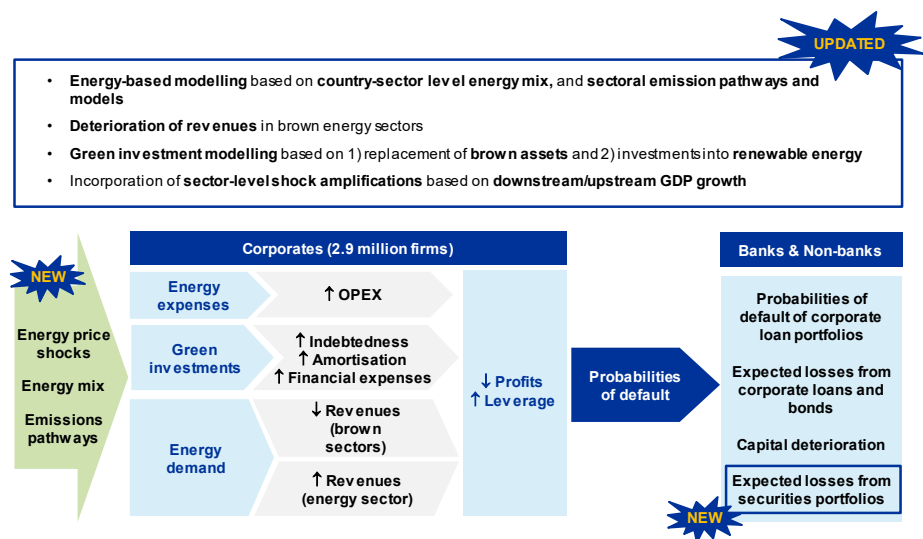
UPDATED

- **Energy-based modelling** based on **country-sector level energy mix,** and **sectoral emission pathways and models**
- **Deterioration of revenues** in brown energy sectors
- **Green investment modelling** based on 1) replacement of **brown assets** and 2) investments into **renewable energy**
- Incorporation of **sector-level shock amplifications** based on **downstream/upstream GDP growth**

NEW

Energy price shocks

Energy mix

Emissions pathways

Corporates (2.9 million firms)

Energy expenses

↑ OPEX

Green investments

↑ Indebtedness
↑ Amortisation
↑ Financial expenses

Energy demand

↓ Revenues (brown sectors)

↑ Revenues (energy sector)

↓ Profits
↑ Leverage

Probabilities of default

Banks & Non-banks

Probabilities of default of corporate loan portfolios

Expected losses from corporate loans and bonds

Capital deterioration

Expected losses from securities portfolios

NEW